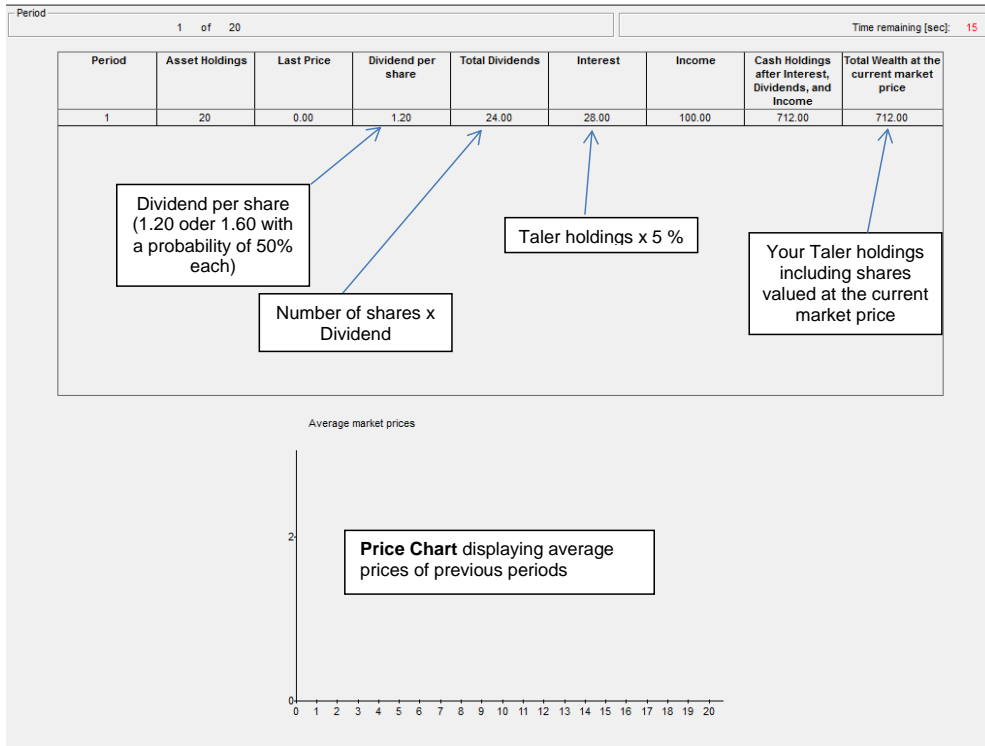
Period

1 of 20

Time remaining [sec]: 15

| Period | Asset Holdings | Last Price | Dividend per share | Total Dividends | Interest | Income | Cash Holdings after Interest, Dividends, and Income | Total Wealth at the current market price |
|---|---|---|---|---|---|---|---|---|
| 1 | 20 | 0.00 | 1.20 | 24.00 | 28.00 | 100.00 | 712.00 | 712.00 |

Dividend per share (1.20 oder 1.60 with a probability of 50% each)

Number of shares x Dividend

Taler holdings x 5 %

Your Taler holdings including shares valued at the current market price

Average market prices

2

0

**Price Chart** displaying average prices of previous periods

0 1 2 3 4 5 6 7 8 9 10 11 12 13 14 15 16 17 18 19 20